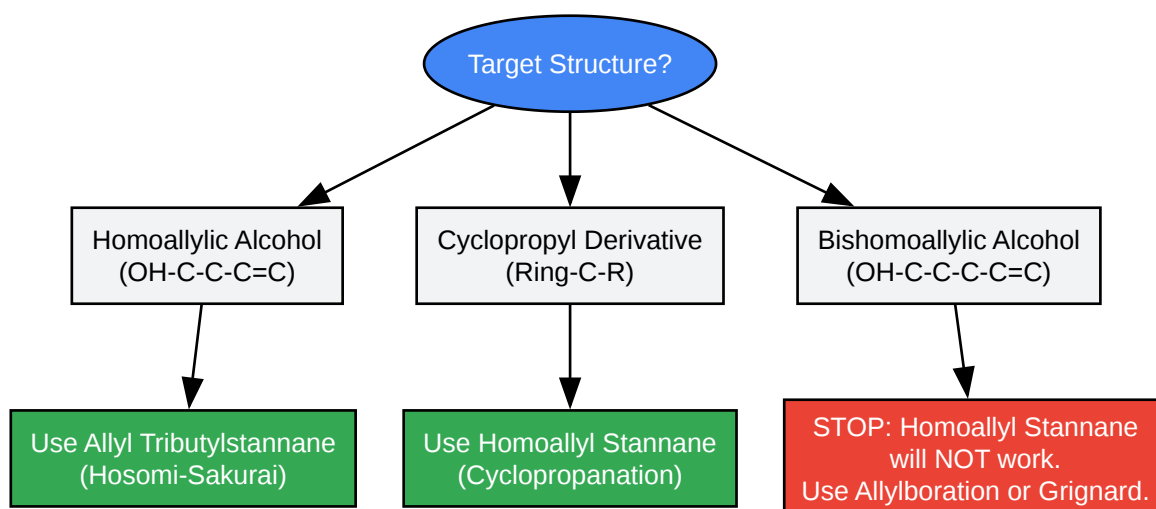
Target Structure?

Homoallylic Alcohol
(OH-C-C-C=C)

Cyclopropyl Derivative
(Ring-C-R)

Bishomoallylic Alcohol
(OH-C-C-C-C=C)

Use Allyl Tributylstannane
(Hosomi-Sakurai)

Use Homoallyl Stannane
(Cyclopropanation)

STOP: Homoallyl Stannane
will NOT work.
Use Allylboration or Grignard.